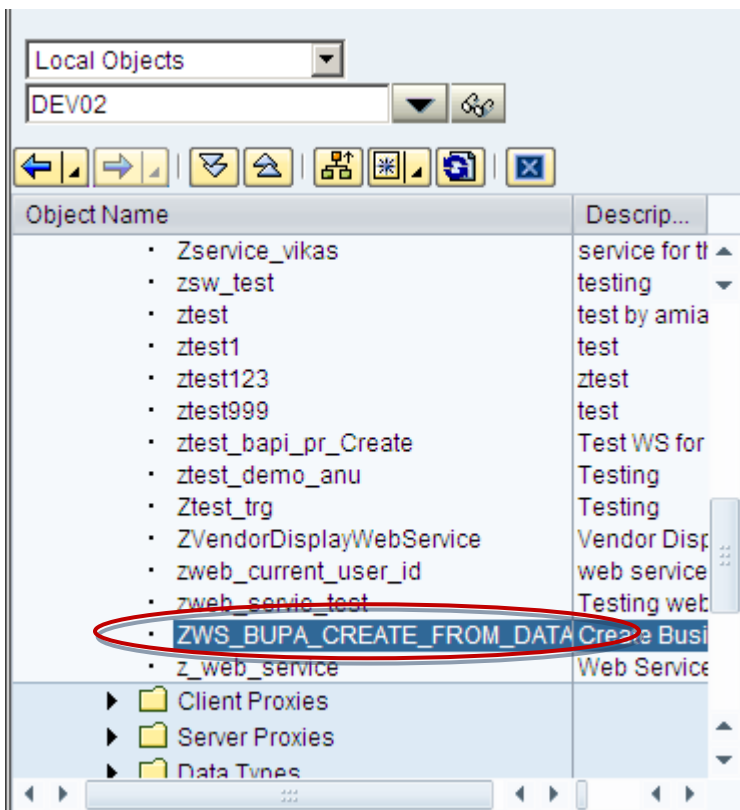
Local Objects
DEV02

| Object Name | Descrip... |
|---|---|
| Zservice_vikas | service for th |
| zsw_test | testing |
| ztest | test by amia |
| ztest1 | test |
| ztest123 | ztest |
| ztest999 | test |
| ztest_bapi_pr_Create | Test WS for |
| ztest_demo_anu | Testing |
| Ztest_trg | Testing |
| ZVendorDisplayWebService | Vendor Disp |
| zweb_current_user_id | web service |
| zweb_servic_test | Testing web |
| ZWS_BUPA_CREATE_FROM_DATA | Create Busi |
| z_web_service | Web Service |
| Client Proxies | |
| Server Proxies | |
| Data Types | |